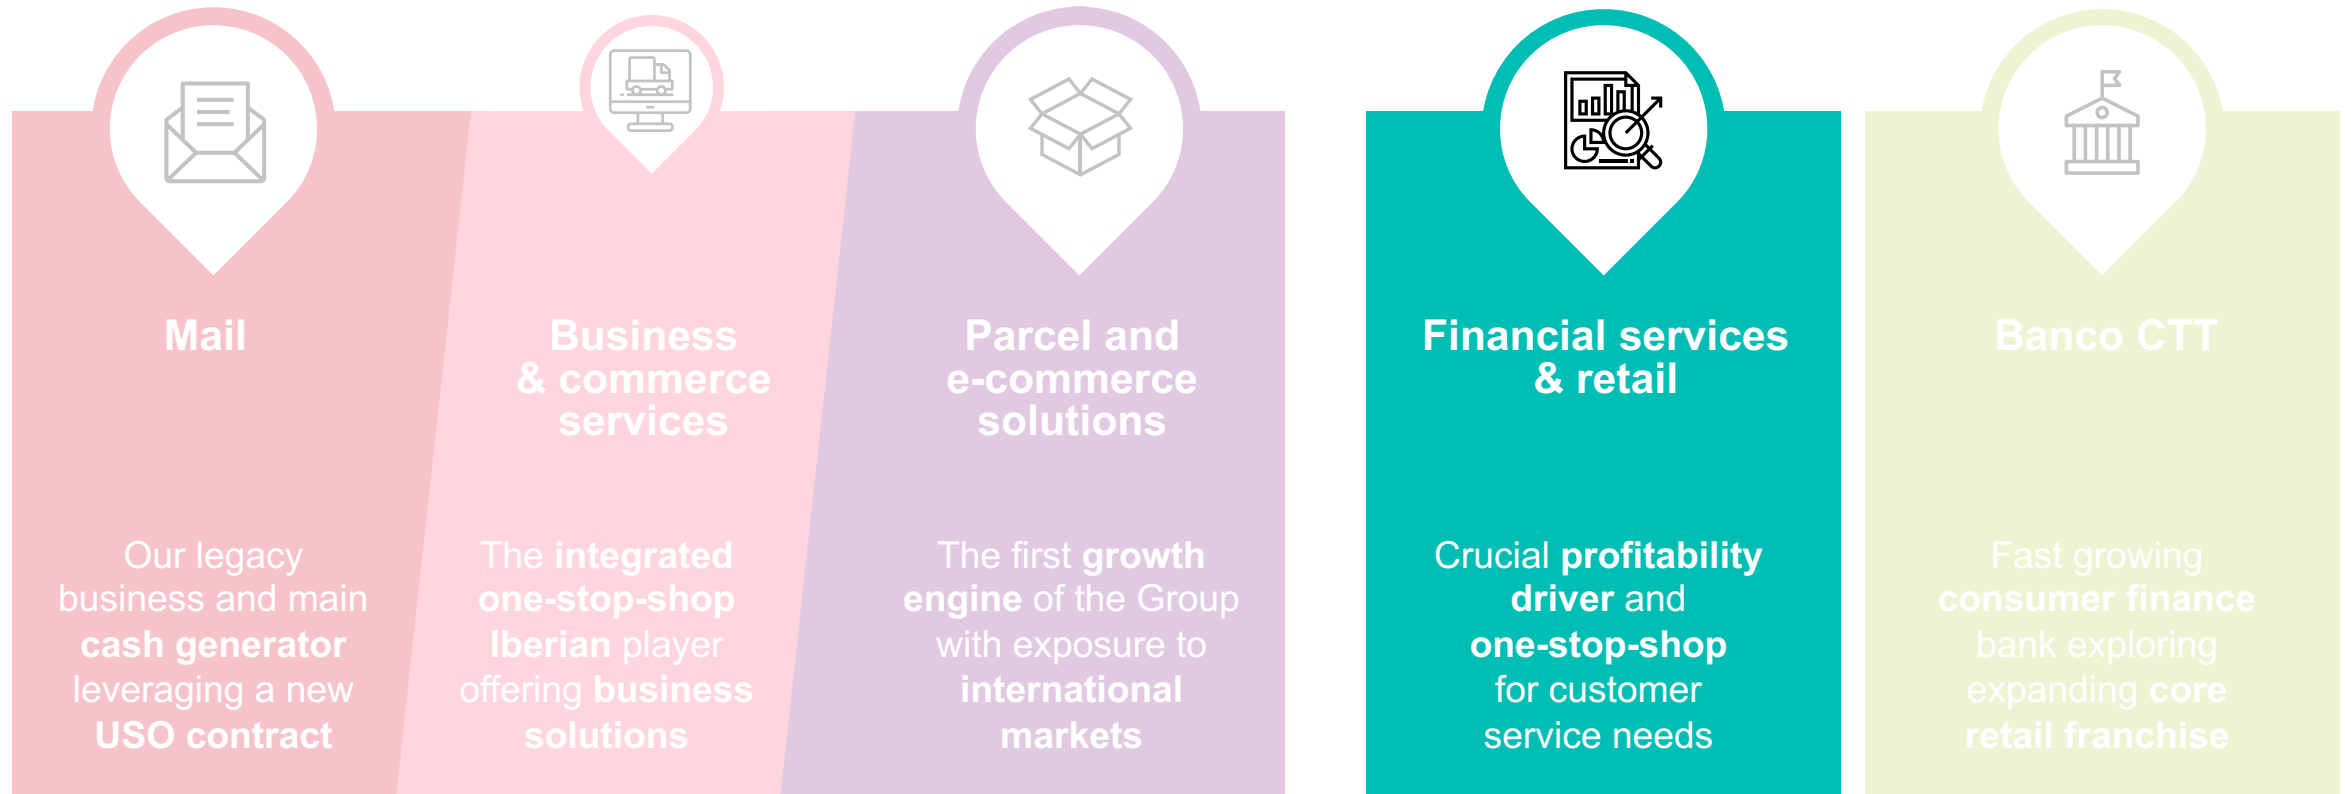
Mail

Our legacy business and main cash generator leveraging a new USO contract

Business & commerce services

The integrated one-stop-shop Iberian player offering business solutions

Parcel and e-commerce solutions

The first growth engine of the Group with exposure to international markets

Financial services & retail

Crucial profitability driver and one-stop-shop for customer service needs

Banco CTT

Fast growing consumer finance bank exploring expanding core retail franchise